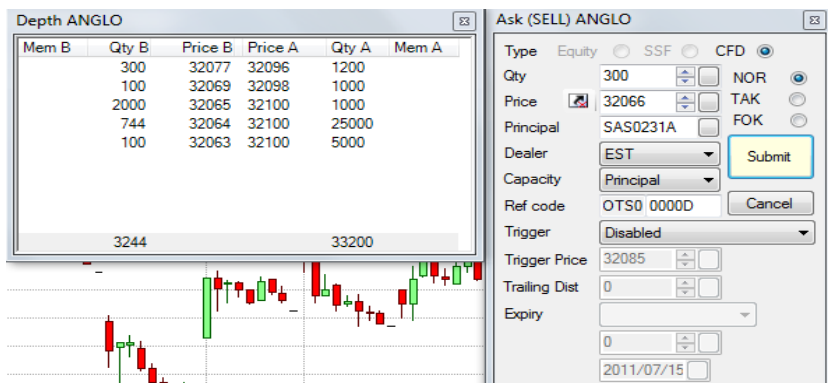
Depth ANGLO

| Mem B | Qty B | Price B | Price A | Qty A | Mem A |
|---|---|---|---|---|---|
| | 300 | 32077 | 32096 | 1200 | |
| | 100 | 32069 | 32098 | 1000 | |
| | 2000 | 32065 | 32100 | 1000 | |
| | 744 | 32064 | 32100 | 25000 | |
| | 100 | 32063 | 32100 | 5000 | |
| | 3244 | | | 33200 | |

Ask (SELL) ANGLO

Type Equity SSF CFD

Qty 300

NOR

Price 32066

TAK

Principal SAS0231A

FOK

Dealer EST

Submit

Capacity Principal

Ref code OTS0 0000D

Cancel

Trigger Disabled

Trigger Price 32085

Trailing Dist 0

Expiry

0

2011/07/15